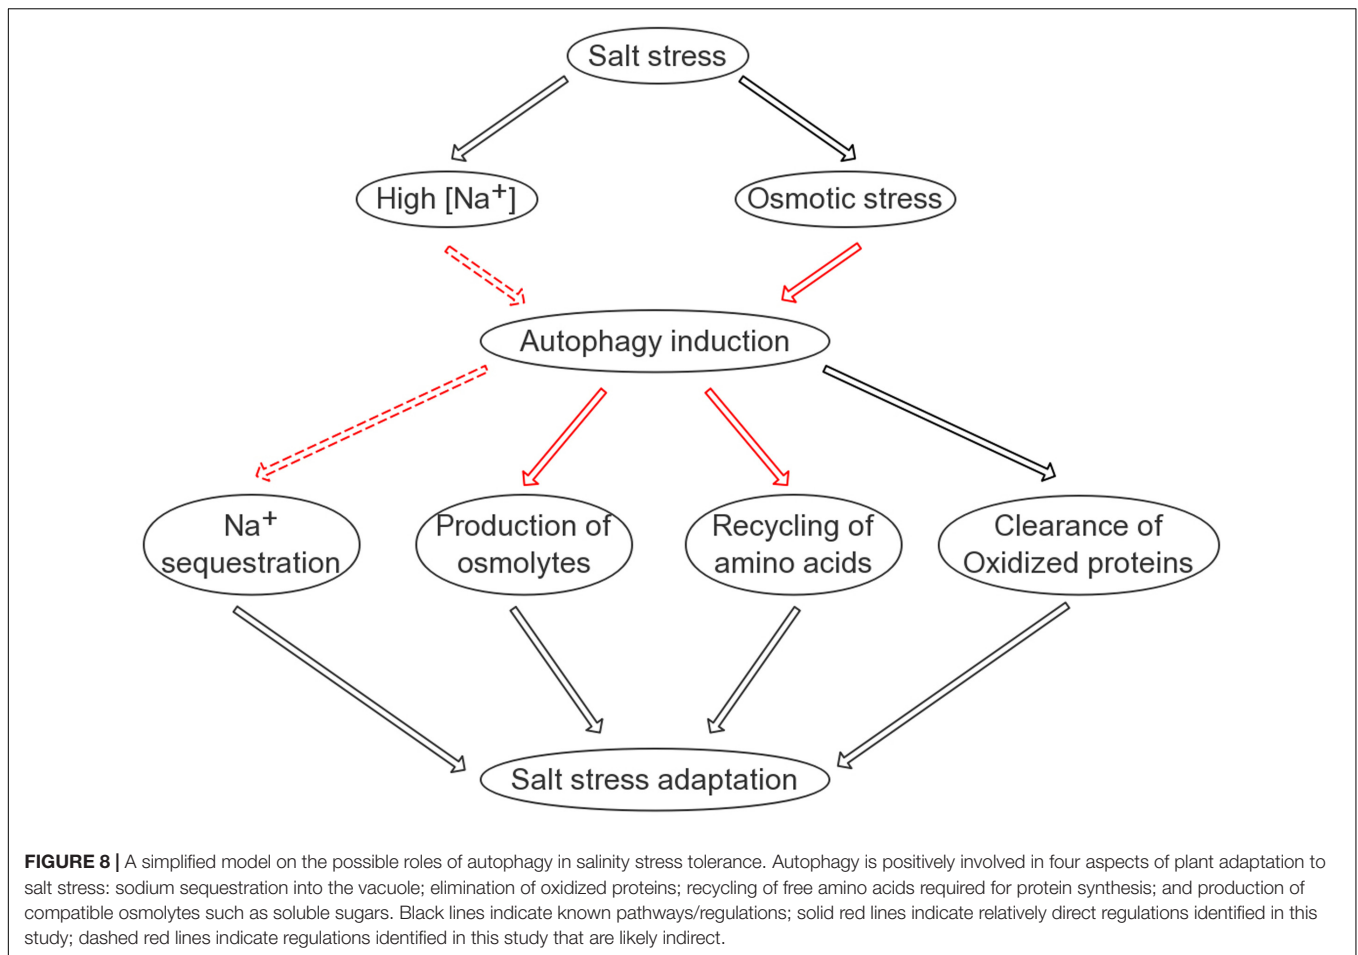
Salt stress

High [Na$^+$]

Osmotic stress

Autophagy induction

Na$^+$ sequestration

Production of osmolytes

Recycling of amino acids

Clearance of Oxidized proteins

Salt stress adaptation

**FIGURE 8 |** A simplified model on the possible roles of autophagy in salinity stress tolerance. Autophagy is positively involved in four aspects of plant adaptation to salt stress: sodium sequestration into the vacuole; elimination of oxidized proteins; recycling of free amino acids required for protein synthesis; and production of compatible osmolytes such as soluble sugars. Black lines indicate known pathways/regulations; solid red lines indicate relatively direct regulations identified in this study; dashed red lines indicate regulations identified in this study that are likely indirect.